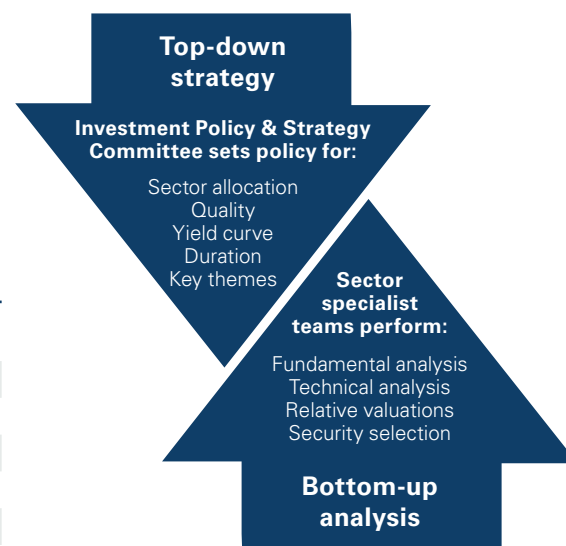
Top-down strategy

Investment Policy & Strategy Committee sets policy for:

Sector allocation
Quality
Yield curve
Duration
Key themes

Sector specialist teams perform:

Fundamental analysis
Technical analysis
Relative valuations
Security selection

Bottom-up analysis